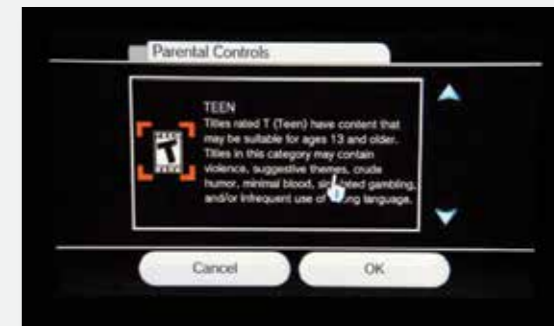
Parental Controls

TEEN
Titles rated T (Teen) have content that may be suitable for ages 13 and older. Titles in this category may contain violence, suggestive themes, crude humor, minimal blood, si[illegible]ated gambling, and/or infrequent use of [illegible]ng language.

Cancel

OK